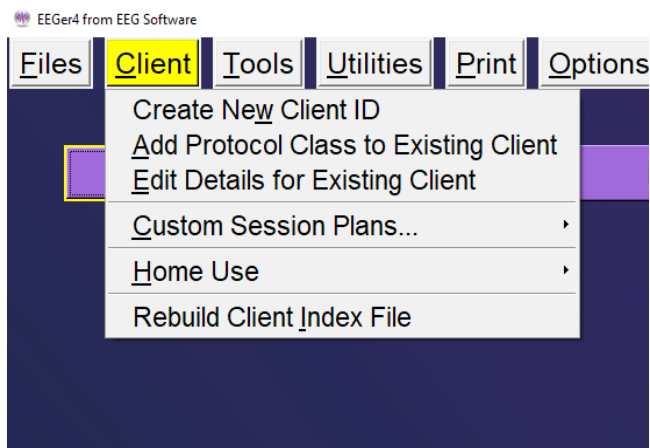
EEGer4 from EEG Software

Files Client Tools Utilities Print Options

Create New Client ID
Add Protocol Class to Existing Client
Edit Details for Existing Client
Custom Session Plans...
Home Use
Rebuild Client Index File